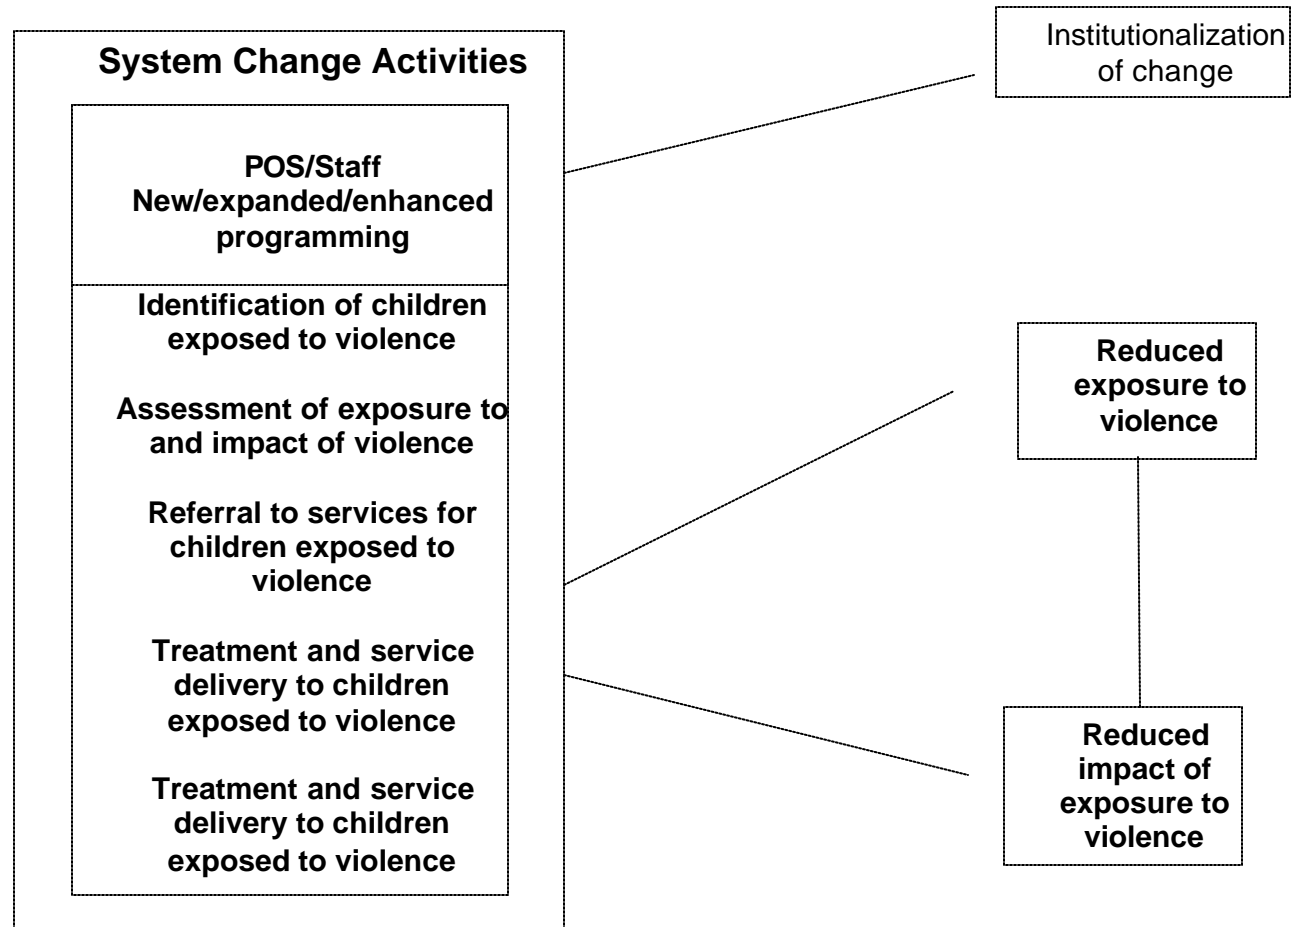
System Change Activities

POS/Staff
New/expanded/enhanced programming

Identification of children exposed to violence

Assessment of exposure to and impact of violence

Referral to services for children exposed to violence

Treatment and service delivery to children exposed to violence

Treatment and service delivery to children exposed to violence

Institutionalization of change

Reduced exposure to violence

Reduced impact of exposure to violence